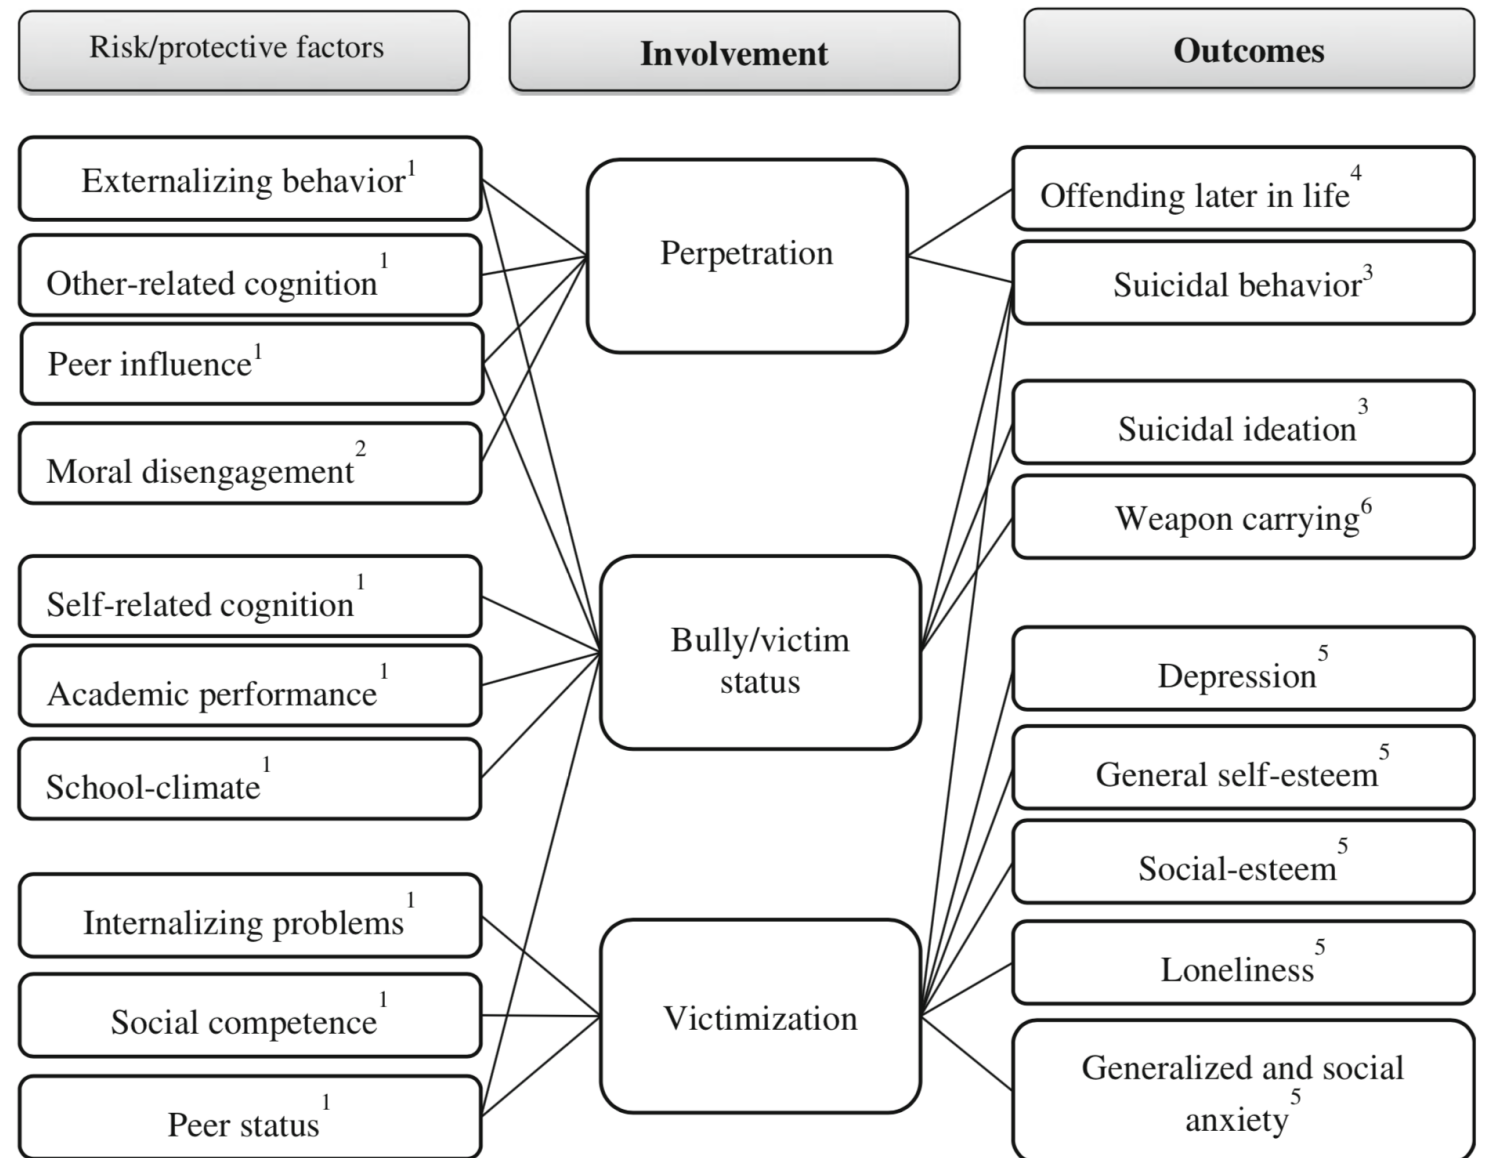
Risk/protective factors

Involvement

Outcomes

Externalizing behavior$^1$

Other-related cognition$^1$

Peer influence$^1$

Moral disengagement$^2$

Self-related cognition$^1$

Academic performance$^1$

School-climate$^1$

Internalizing problems$^1$

Social competence$^1$

Peer status$^1$

Perpetration

Bully/victim status

Victimization

Offending later in life$^4$

Suicidal behavior$^3$

Suicidal ideation$^3$

Weapon carrying$^6$

Depression$^5$

General self-esteem$^5$

Social-esteem$^5$

Loneliness$^5$

Generalized and social anxiety$^5$